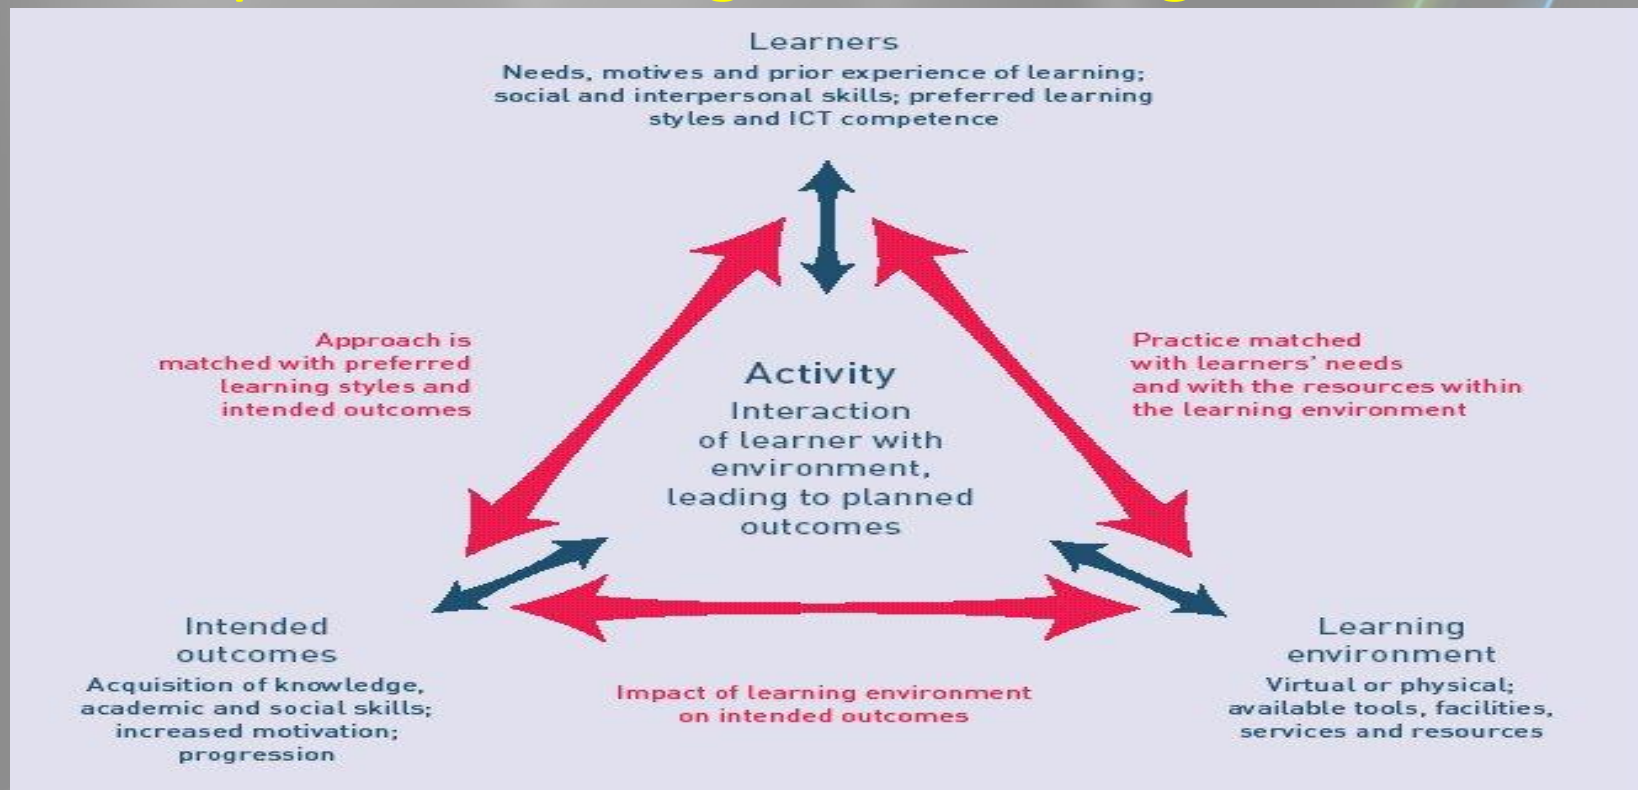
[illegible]

Learners
Needs, motives and prior experience of learning; social and interpersonal skills; preferred learning styles and ICT competence

Approach is matched with preferred learning styles and intended outcomes

Activity
Interaction of learner with environment, leading to planned outcomes

Practice matched with learners' needs and with the resources within the learning environment

Intended outcomes
Acquisition of knowledge, academic and social skills; increased motivation; progression

Impact of learning environment on intended outcomes

Learning environment
Virtual or physical; available tools, facilities, services and resources